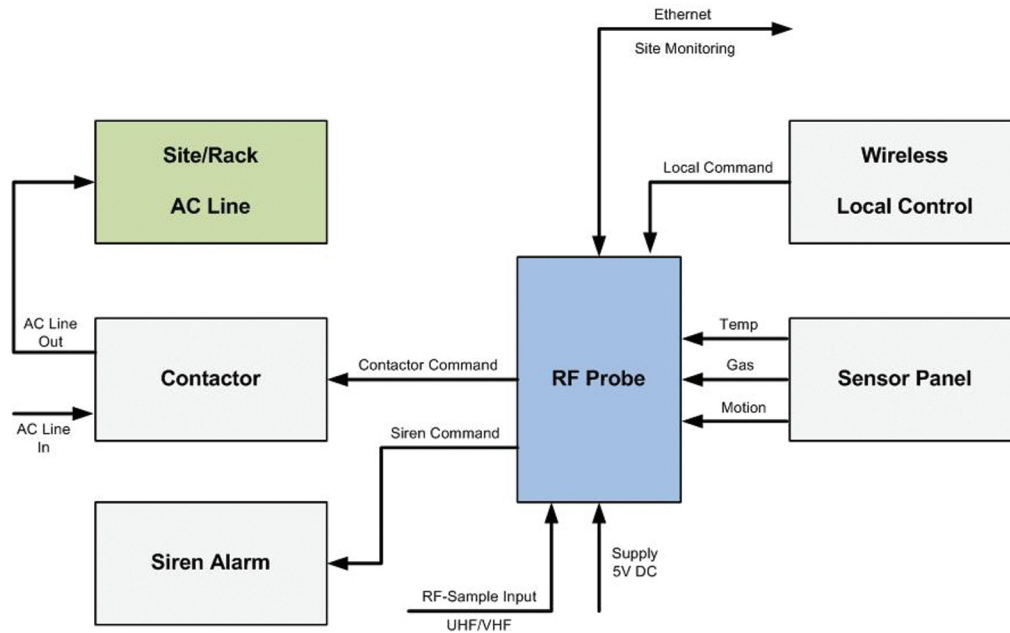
Ethernet
Site Monitoring

Site/Rack
AC Line

Local Command

Wireless
Local Control

AC Line
Out

Contactor

Contactor Command

RF Probe

Temp
Gas
Motion

Sensor Panel

AC Line
In

Siren Command

Siren Alarm

RF-Sample Input
UHF/VHF

Supply
5V DC